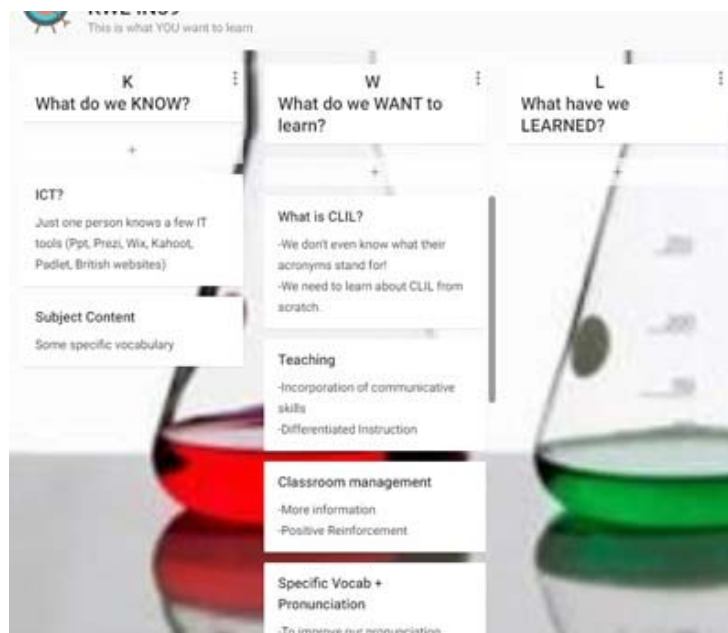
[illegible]
This is what YOU want to learn

K
What do we KNOW?

+

ICT?
Just one person knows a few IT tools (Ppt, Prezi, Wix, Kahoot, Padlet, British websites)

Subject Content
Some specific vocabulary

W
What do we WANT to learn?

+

What is CLIL?
-We don't even know what their acronyms stand for!
-We need to learn about CLIL from scratch.

Teaching
-Incorporation of communicative skills
-Differentiated Instruction

Classroom management
-More information
-Positive Reinforcement

Specific Vocab + Pronunciation
-To improve our pronunciation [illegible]

L
What have we LEARNED?

+